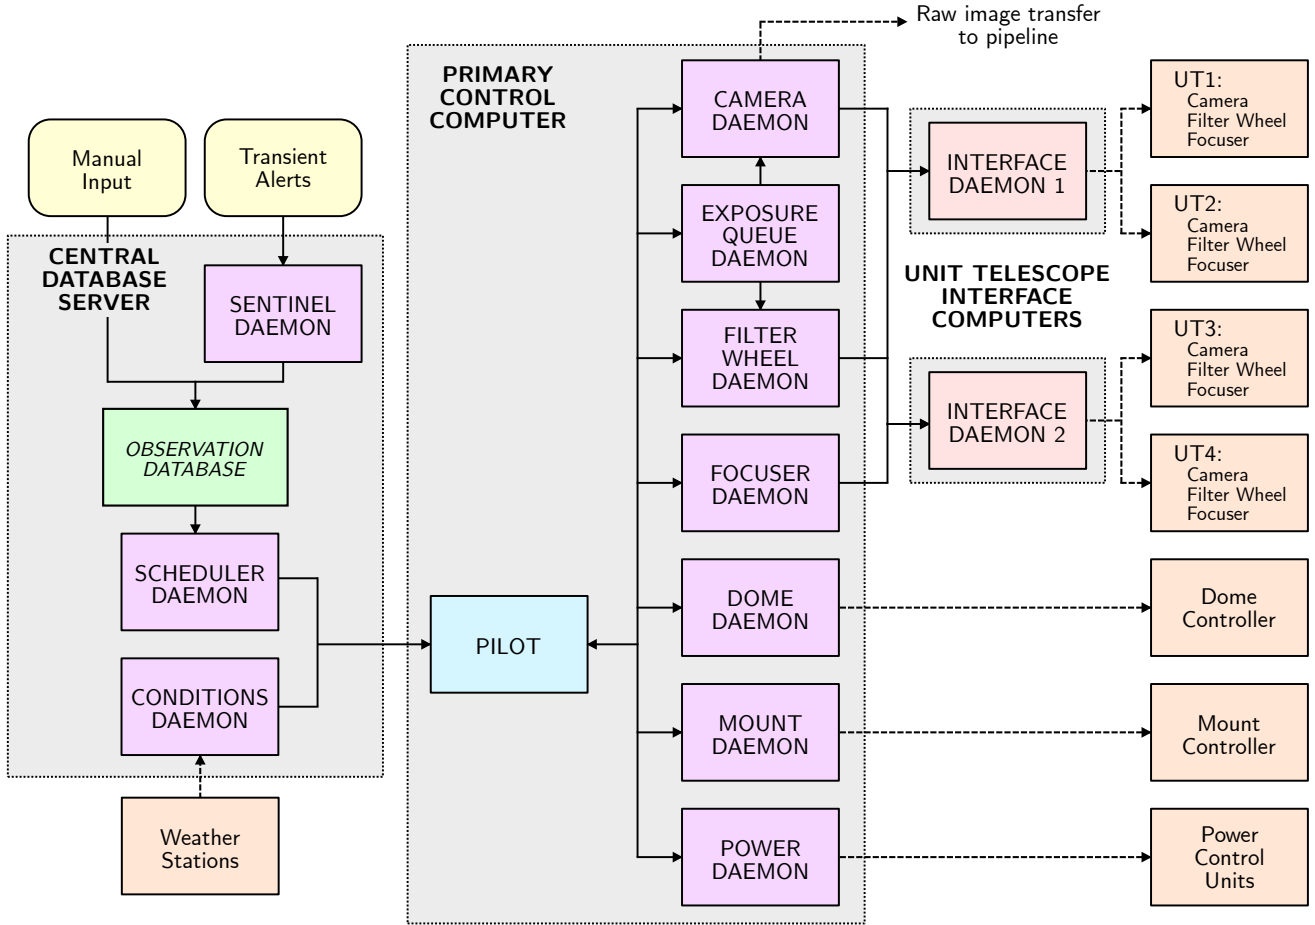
Raw image transfer to pipeline

Manual Input

Transient Alerts

CENTRAL DATABASE SERVER

SENTINEL DAEMON

OBSERVATION DATABASE

SCHEDULER DAEMON

CONDITIONS DAEMON

Weather Stations

PRIMARY CONTROL COMPUTER

PILOT

CAMERA DAEMON

EXPOSURE QUEUE DAEMON

FILTER WHEEL DAEMON

FOCUSER DAEMON

DOME DAEMON

MOUNT DAEMON

POWER DAEMON

INTERFACE DAEMON 1

UNIT TELESCOPE INTERFACE COMPUTERS

INTERFACE DAEMON 2

UT1: Camera Filter Wheel Focuser

UT2: Camera Filter Wheel Focuser

UT3: Camera Filter Wheel Focuser

UT4: Camera Filter Wheel Focuser

Dome Controller

Mount Controller

Power Control Units